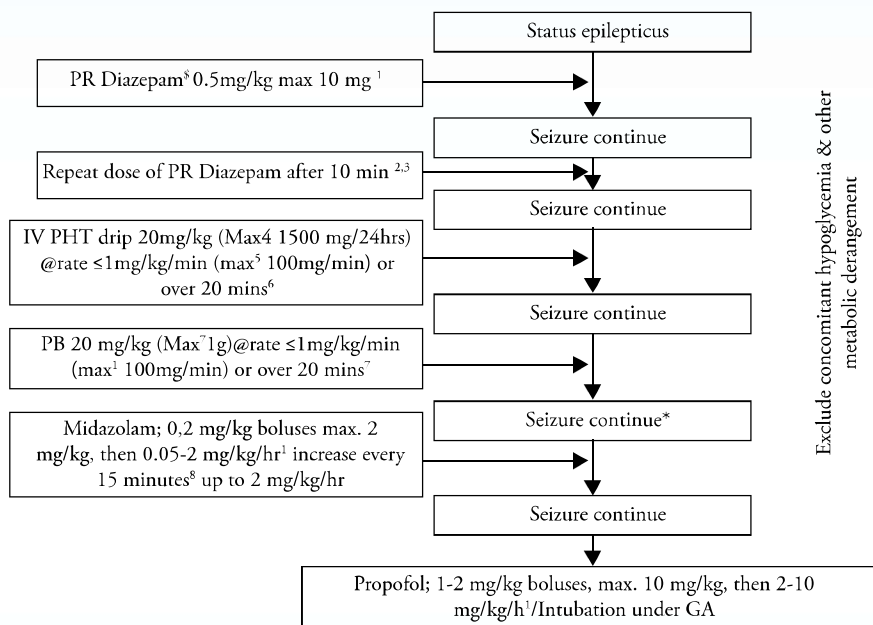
Status epilepticus

PR Diazepam$^{\$}$ 0.5mg/kg max 10 mg $^{1}$

Seizure continue

Repeat dose of PR Diazepam after 10 min $^{2,3}$

Seizure continue

IV PHT drip 20mg/kg (Max4 1500 mg/24hrs) @rate ≤1mg/kg/min (max$^{5}$ 100mg/min) or over 20 mins$^{6}$

Seizure continue

PB 20 mg/kg (Max$^{7}$1g)@rate ≤1mg/kg/min (max$^{1}$ 100mg/min) or over 20 mins$^{7}$

Seizure continue*

Midazolam; 0,2 mg/kg boluses max. 2 mg/kg, then 0.05-2 mg/kg/hr$^{1}$ increase every 15 minutes$^{8}$ up to 2 mg/kg/hr

Seizure continue

Propofol; 1-2 mg/kg boluses, max. 10 mg/kg, then 2-10 mg/kg/h$^{1}$/Intubation under GA

Exclude concomitant hypoglycemia & other metabolic derangement